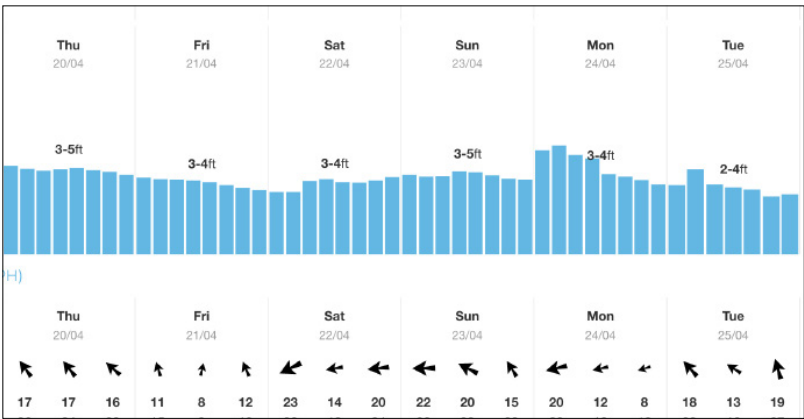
Thu
20/04

Fri
21/04

Sat
22/04

Sun
23/04

Mon
24/04

Tue
25/04

3-5ft

3-4ft

3-4ft

3-5ft

3-4ft

2-4ft

PH)

Thu
20/04

Fri
21/04

Sat
22/04

Sun
23/04

Mon
24/04

Tue
25/04

17 17 16 11 8 12 23 14 20 22 20 15 20 12 8 18 13 19